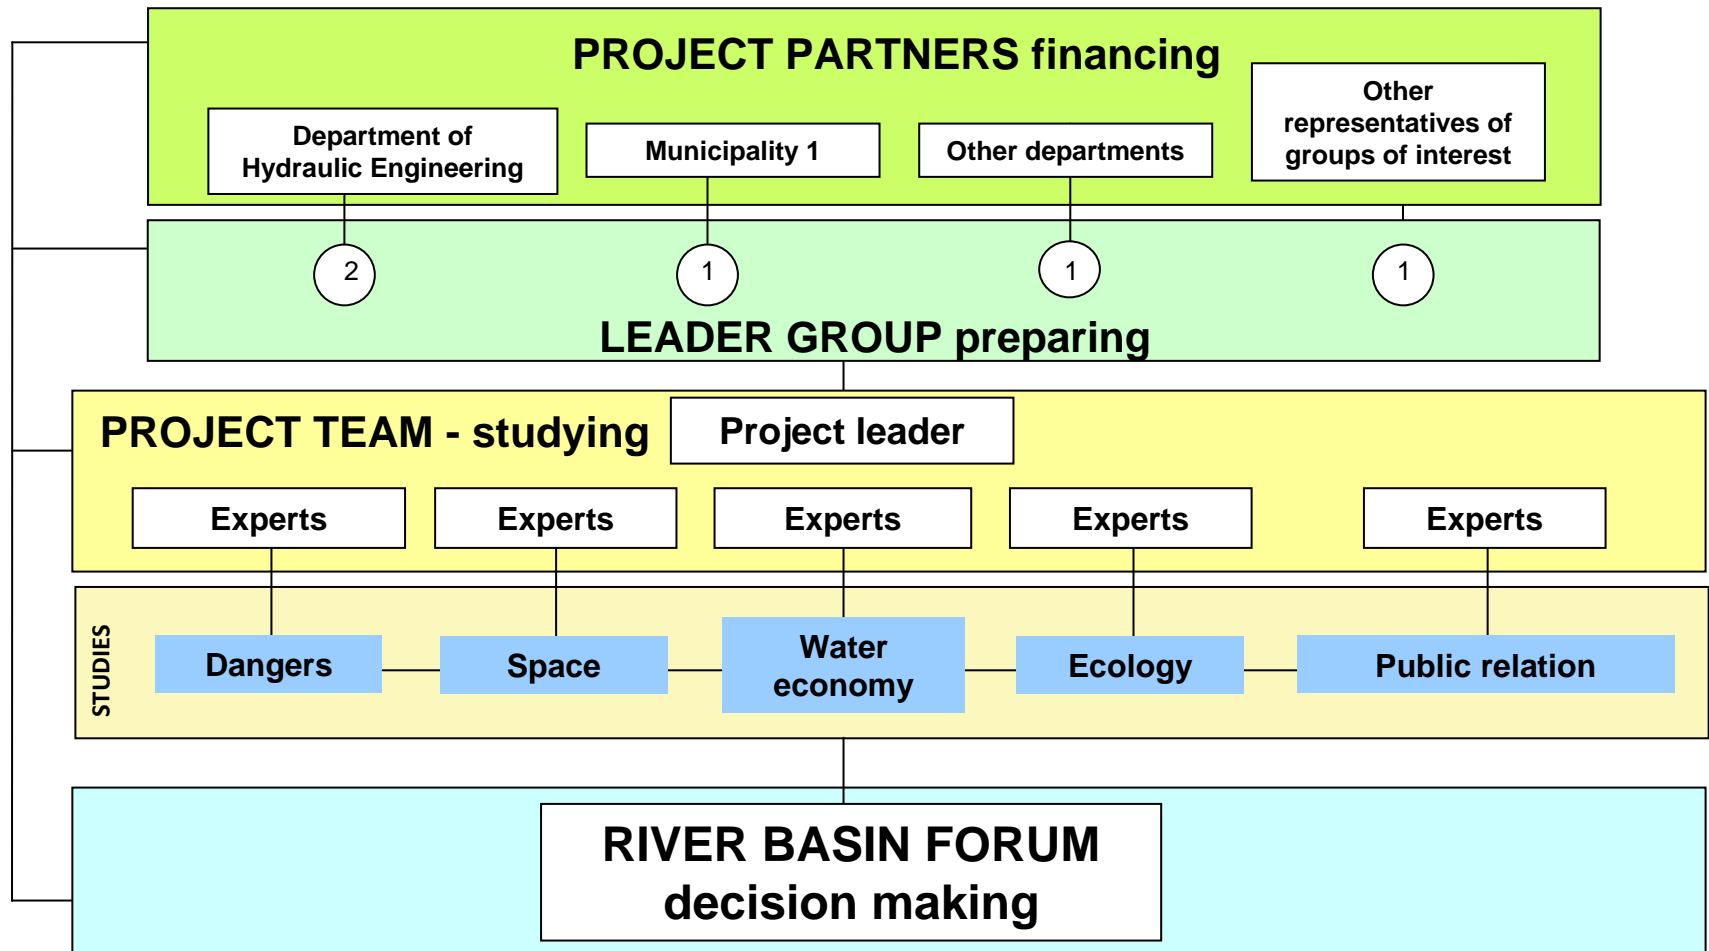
PROJECT PARTNERS financing

Department of Hydraulic Engineering

Municipality 1

Other departments

Other representatives of groups of interest

2

1

1

1

LEADER GROUP preparing

PROJECT TEAM - studying

Project leader

Experts

Experts

Experts

Experts

Experts

STUDIES

Dangers

Space

Water economy

Ecology

Public relation

RIVER BASIN FORUM decision making